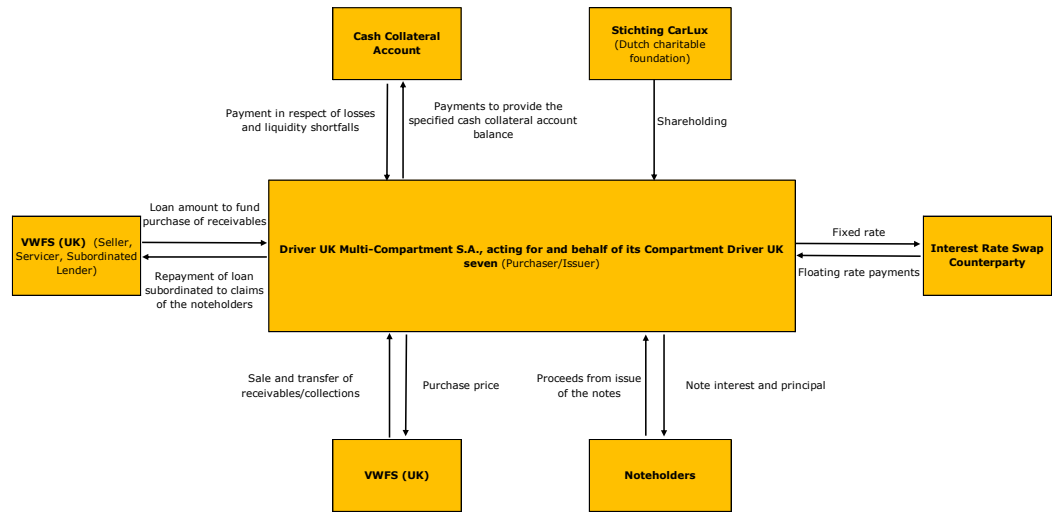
Cash Collateral Account

Stichting CarLux (Dutch charitable foundation)

Payment in respect of losses and liquidity shortfalls

Payments to provide the specified cash collateral account balance

Shareholding

VWFS (UK) (Seller, Servicer, Subordinated Lender)

Loan amount to fund purchase of receivables

Repayment of loan subordinated to claims of the noteholders

Driver UK Multi-Compartment S.A., acting for and behalf of its Compartment Driver UK seven (Purchaser/Issuer)

Fixed rate

Floating rate payments

Interest Rate Swap Counterparty

Sale and transfer of receivables/collections

Purchase price

Proceeds from issue of the notes

Note interest and principal

VWFS (UK)

Noteholders